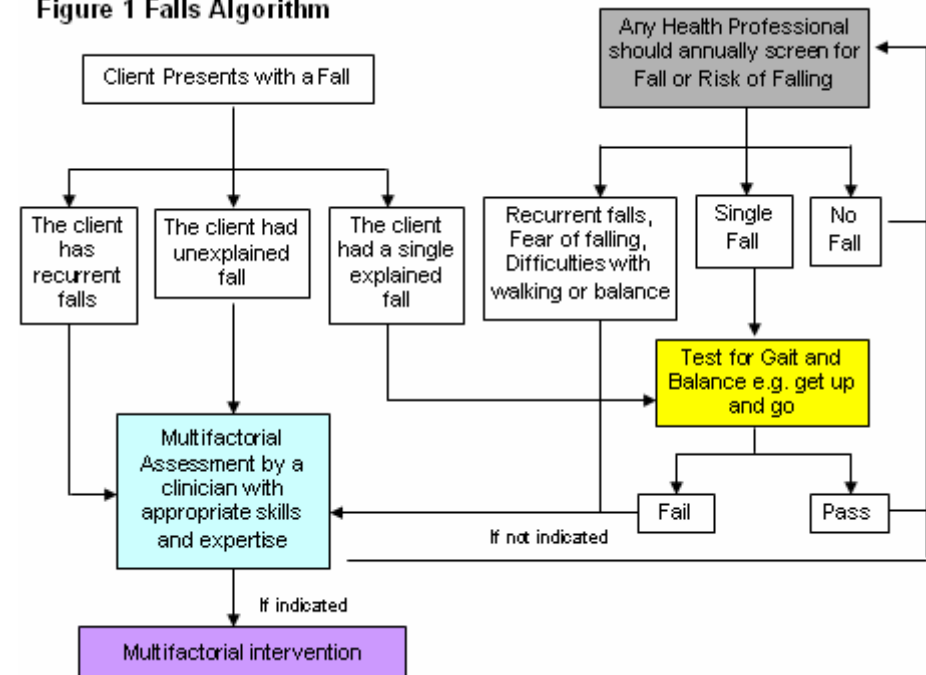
Figure 1 Falls Algorithm

Any Health Professional should annually screen for Fall or Risk of Falling

Client Presents with a Fall

The client has recurrent falls

The client had unexplained fall

The client had a single explained fall

Recurrent falls, Fear of falling, Difficulties with walking or balance

Single Fall

No Fall

Test for Gait and Balance e.g. get up and go

Multifactorial Assessment by a clinician with appropriate skills and expertise

Fail

Pass

If not indicated

If indicated

Multifactorial intervention